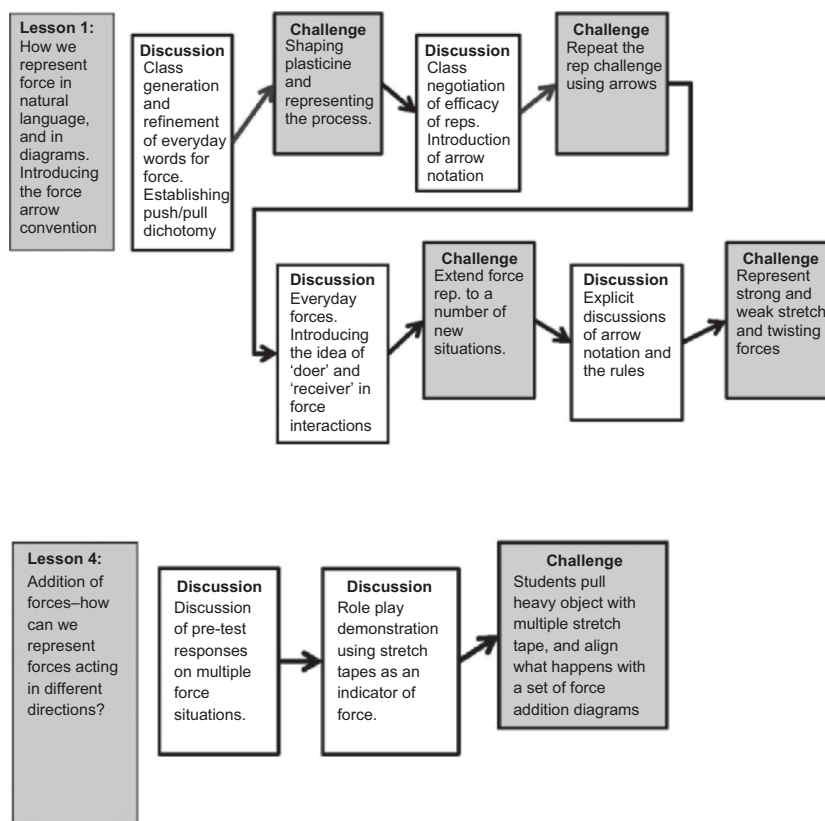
Lesson 1: How we represent force in natural language, and in diagrams. Introducing the force arrow convention

Discussion
Class generation and refinement of everyday words for force. Establishing push/pull dichotomy

Challenge
Shaping plasticine and representing the process.

Discussion
Class negotiation of efficacy of reps. Introduction of arrow notation

Challenge
Repeat the rep challenge using arrows

Discussion
Everyday forces. Introducing the idea of 'doer' and 'receiver' in force interactions

Challenge
Extend force rep. to a number of new situations.

Discussion
Explicit discussions of arrow notation and the rules

Challenge
Represent strong and weak stretch and twisting forces

Lesson 4: Addition of forces–how can we represent forces acting in different directions?

Discussion
Discussion of pre-test responses on multiple force situations.

Discussion
Role play demonstration using stretch tapes as an indicator of force.

Challenge
Students pull heavy object with multiple stretch tape, and align what happens with a set of force addition diagrams